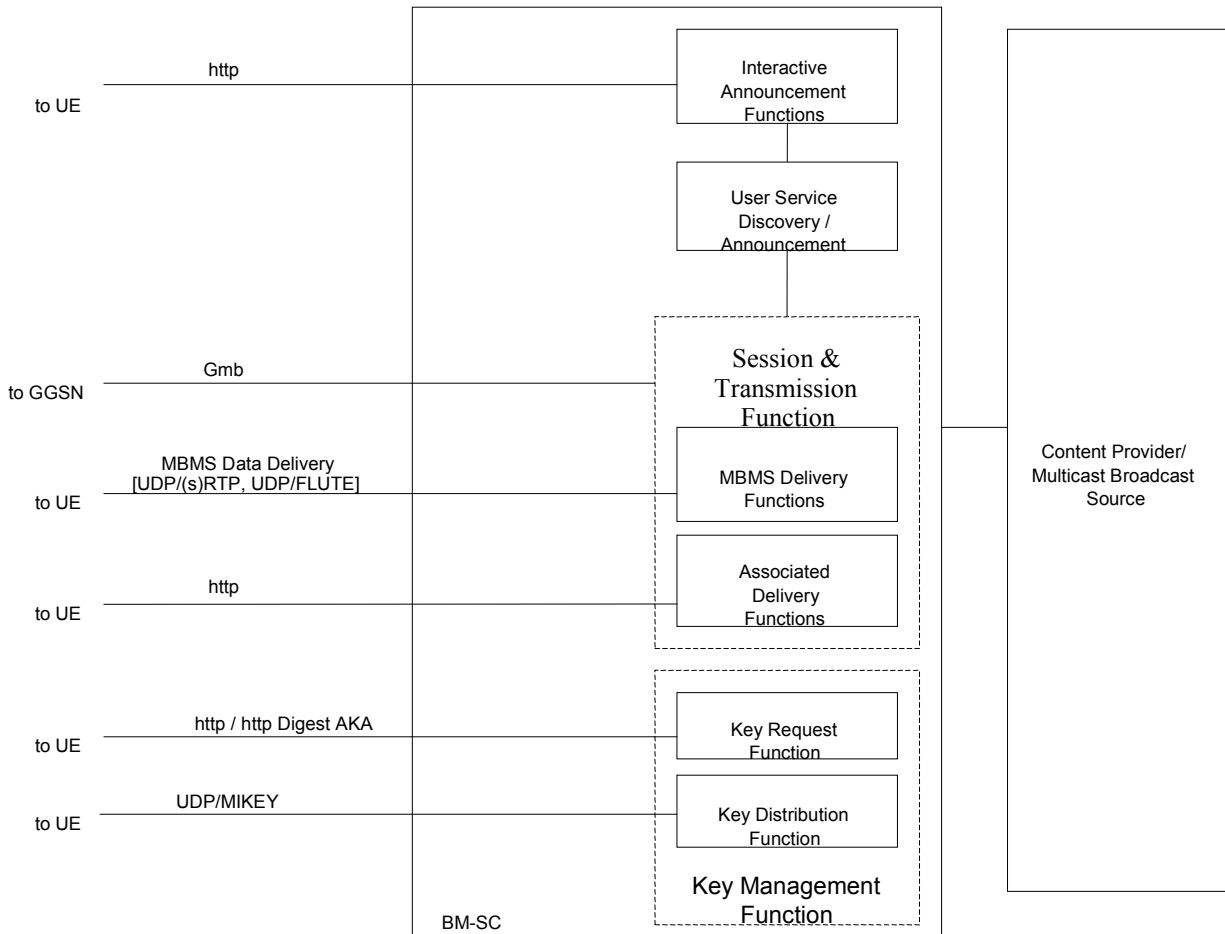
http

to UE

Interactive Announcement Functions

User Service Discovery / Announcement

Gmb

to GGSN

Session & Transmission Function

MBMS Data Delivery [UDP/(s)RTP, UDP/FLUTE]

to UE

MBMS Delivery Functions

http

to UE

Associated Delivery Functions

Content Provider/ Multicast Broadcast Source

http / http Digest AKA

to UE

Key Request Function

UDP/MIKEY

to UE

Key Distribution Function

Key Management Function

BM-SC